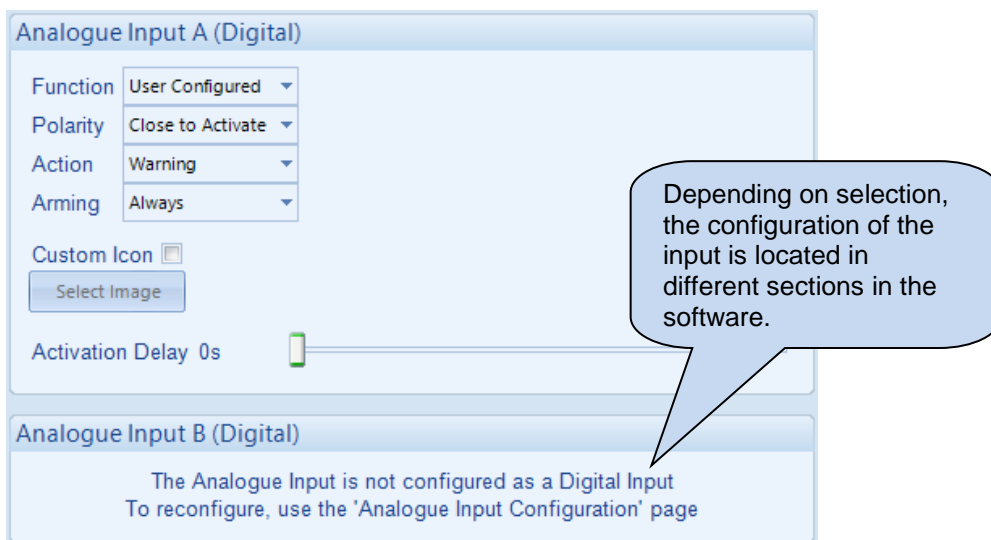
Analogue Input A (Digital)

Function User Configured

Polarity Close to Activate

Action Warning

Arming Always

Custom Icon

Select Image

Activation Delay 0s

Depending on selection, the configuration of the input is located in different sections in the software.

Analogue Input B (Digital)

The Analogue Input is not configured as a Digital Input
To reconfigure, use the 'Analogue Input Configuration' page